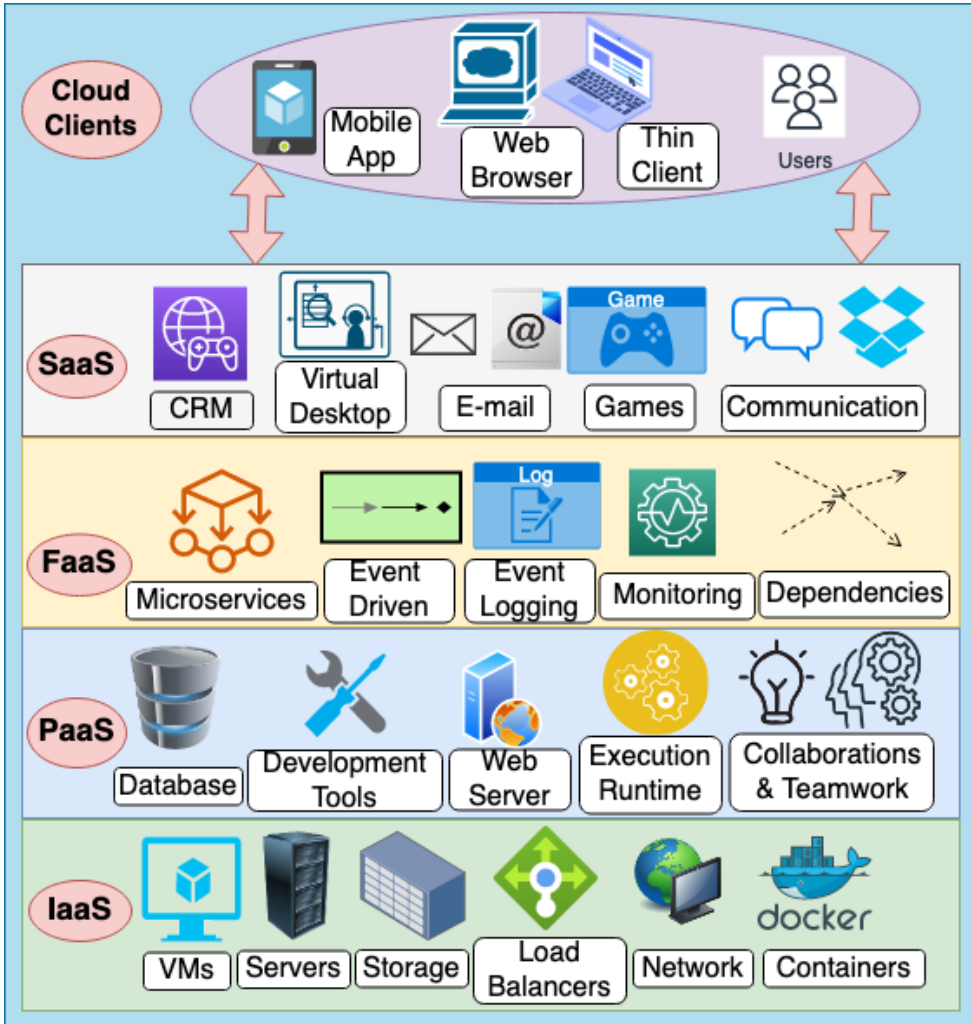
Cloud Clients

Mobile App

Web Browser

Thin Client

Users

SaaS

CRM

Virtual Desktop

E-mail

Game

Games

Communication

FaaS

Microservices

Event Driven

Log

Event Logging

Monitoring

Dependencies

PaaS

Database

Development Tools

Web Server

Execution Runtime

Collaborations & Teamwork

IaaS

VMs

Servers

Storage

Load Balancers

Network

docker

Containers